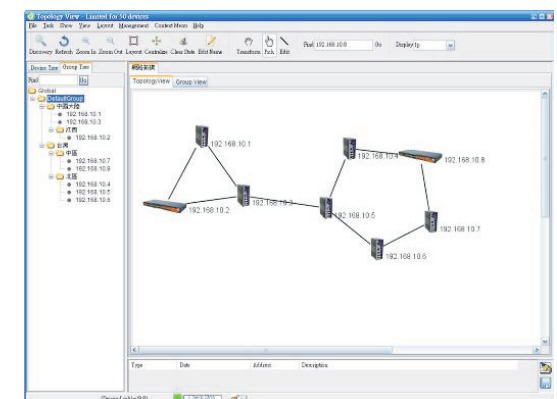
Topology View - Limited for 50 devices

File Task Show View Layout Management Context Menu Help

Discovery Refresh Zoom In Zoom Out Layout Centralize Clear State Edit Name Transform Pick Edit Find 192.168.10.8 Go Display Ip

Device Tree Group Tree

Find Go

Global
DefaultGroup
中國大陸
192.168.10.1
192.168.10.3
北京
192.168.10.2
台灣
中區
192.168.10.7
192.168.10.9
北區
192.168.10.4
192.168.10.5
192.168.10.6

相關裝置

TopologyView Group View

192.168.10.1
192.168.10.2
192.168.10.3
192.168.10.4
192.168.10.8
192.168.10.5
192.168.10.7
192.168.10.6

| Type | Date | Address | Description |
|---|---|---|---|